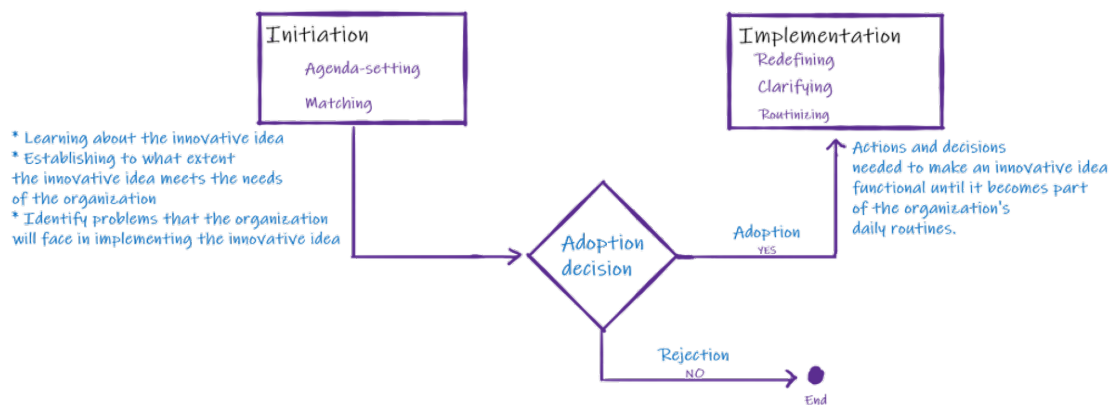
Initiation
Agenda-setting
Matching

Implementation
Redefining
Clarifying
Routinizing

* Learning about the innovative idea
* Establishing to what extent the innovative idea meets the needs of the organization
* Identify problems that the organization will face in implementing the innovative idea

Actions and decisions needed to make an innovative idea functional until it becomes part of the organization's daily routines.

Adoption decision

Adoption
YES

Rejection
NO

End